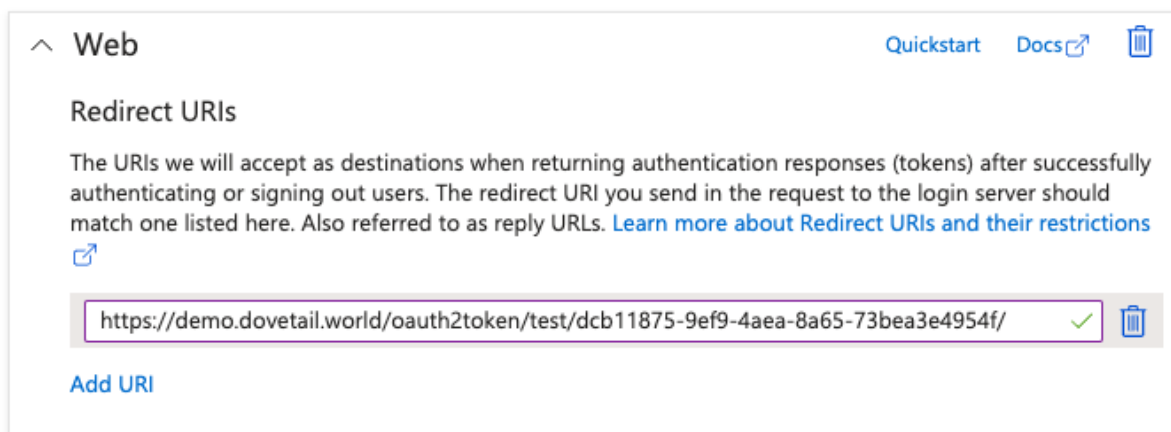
Web

Quickstart Docs

Redirect URIs

The URIs we will accept as destinations when returning authentication responses (tokens) after successfully authenticating or signing out users. The redirect URI you send in the request to the login server should match one listed here. Also referred to as reply URLs. Learn more about Redirect URIs and their restrictions

https://demo.dovetail.world/oauth2token/test/dcb11875-9ef9-4aea-8a65-73bea3e4954f/

Add URI